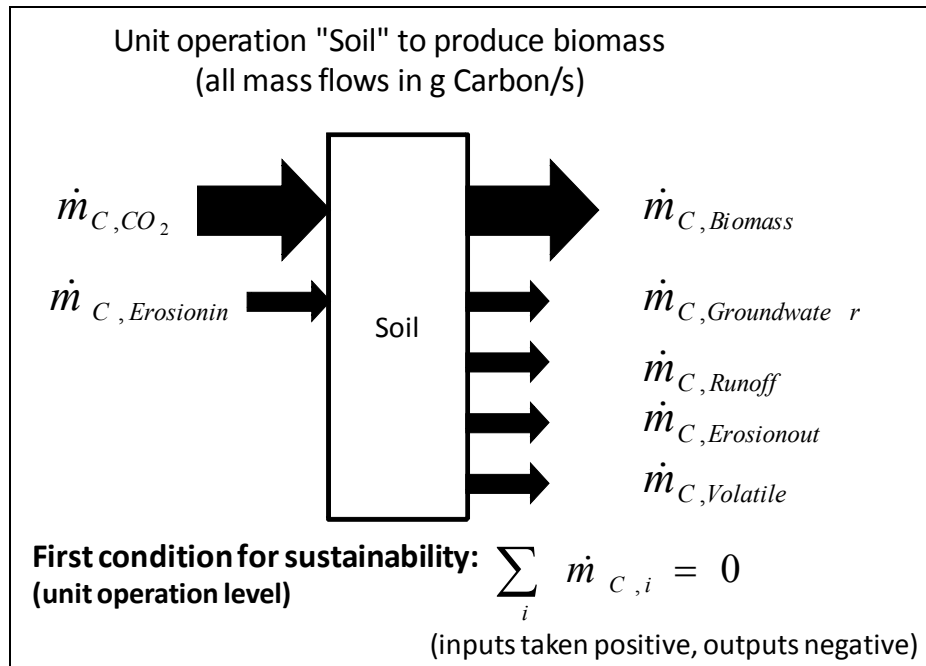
Unit operation "Soil" to produce biomass
(all mass flows in g Carbon/s)

$\dot{m}_{C,CO_2}$

$\dot{m}_{C,Erosionin}$

Soil

$\dot{m}_{C,Biomass}$

$\dot{m}_{C,Groundwater}$

$\dot{m}_{C,Runoff}$

$\dot{m}_{C,Erosionout}$

$\dot{m}_{C,Volatile}$

**First condition for sustainability:**
**(unit operation level)**

$\sum_i \dot{m}_{C,i} = 0$

(inputs taken positive, outputs negative)